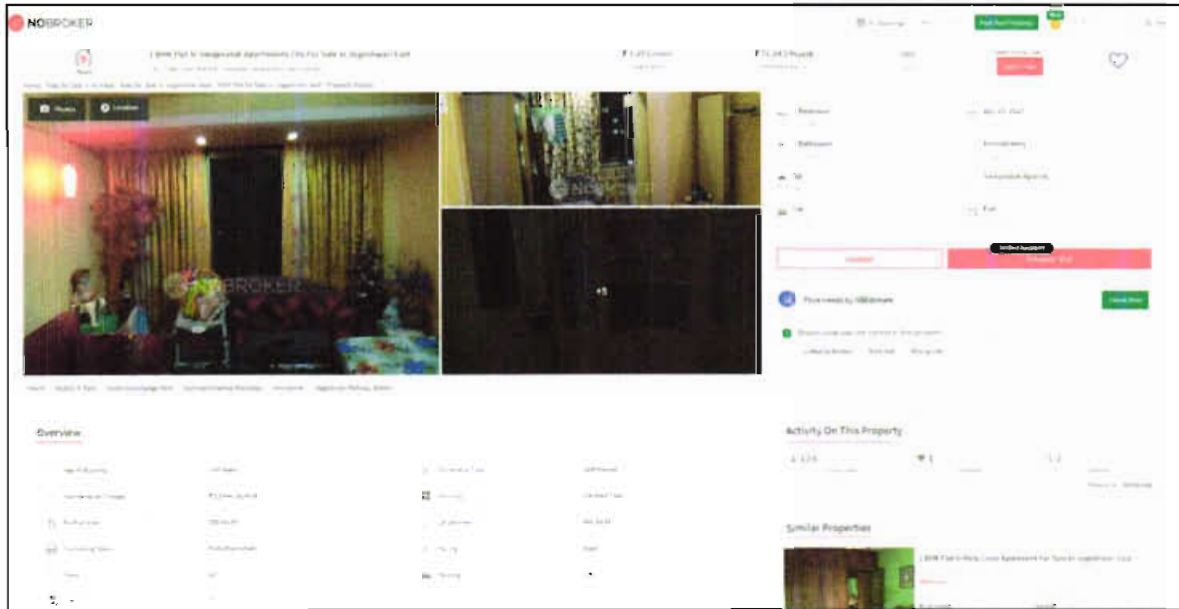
NOBROKER

Post Free Property

1 BHK Flat In Vasupradh Apartments For Sale In Jogeshwari East

₹ 1.43 Crores

₹ 71,343 Rupees

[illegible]

Photos

Location

NOBROKER

NOBROKER

+9

Overview

Activity On This Property

Similar Properties

1 BHK Flat In Rely Luxe Apartment For Sale In Jogeshwari East

Contact Owner

Schedule Visit

Check Now

Locate Broker

Sold Out

Wrong Info

Bedroom

Bathroom

East

Similar

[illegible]